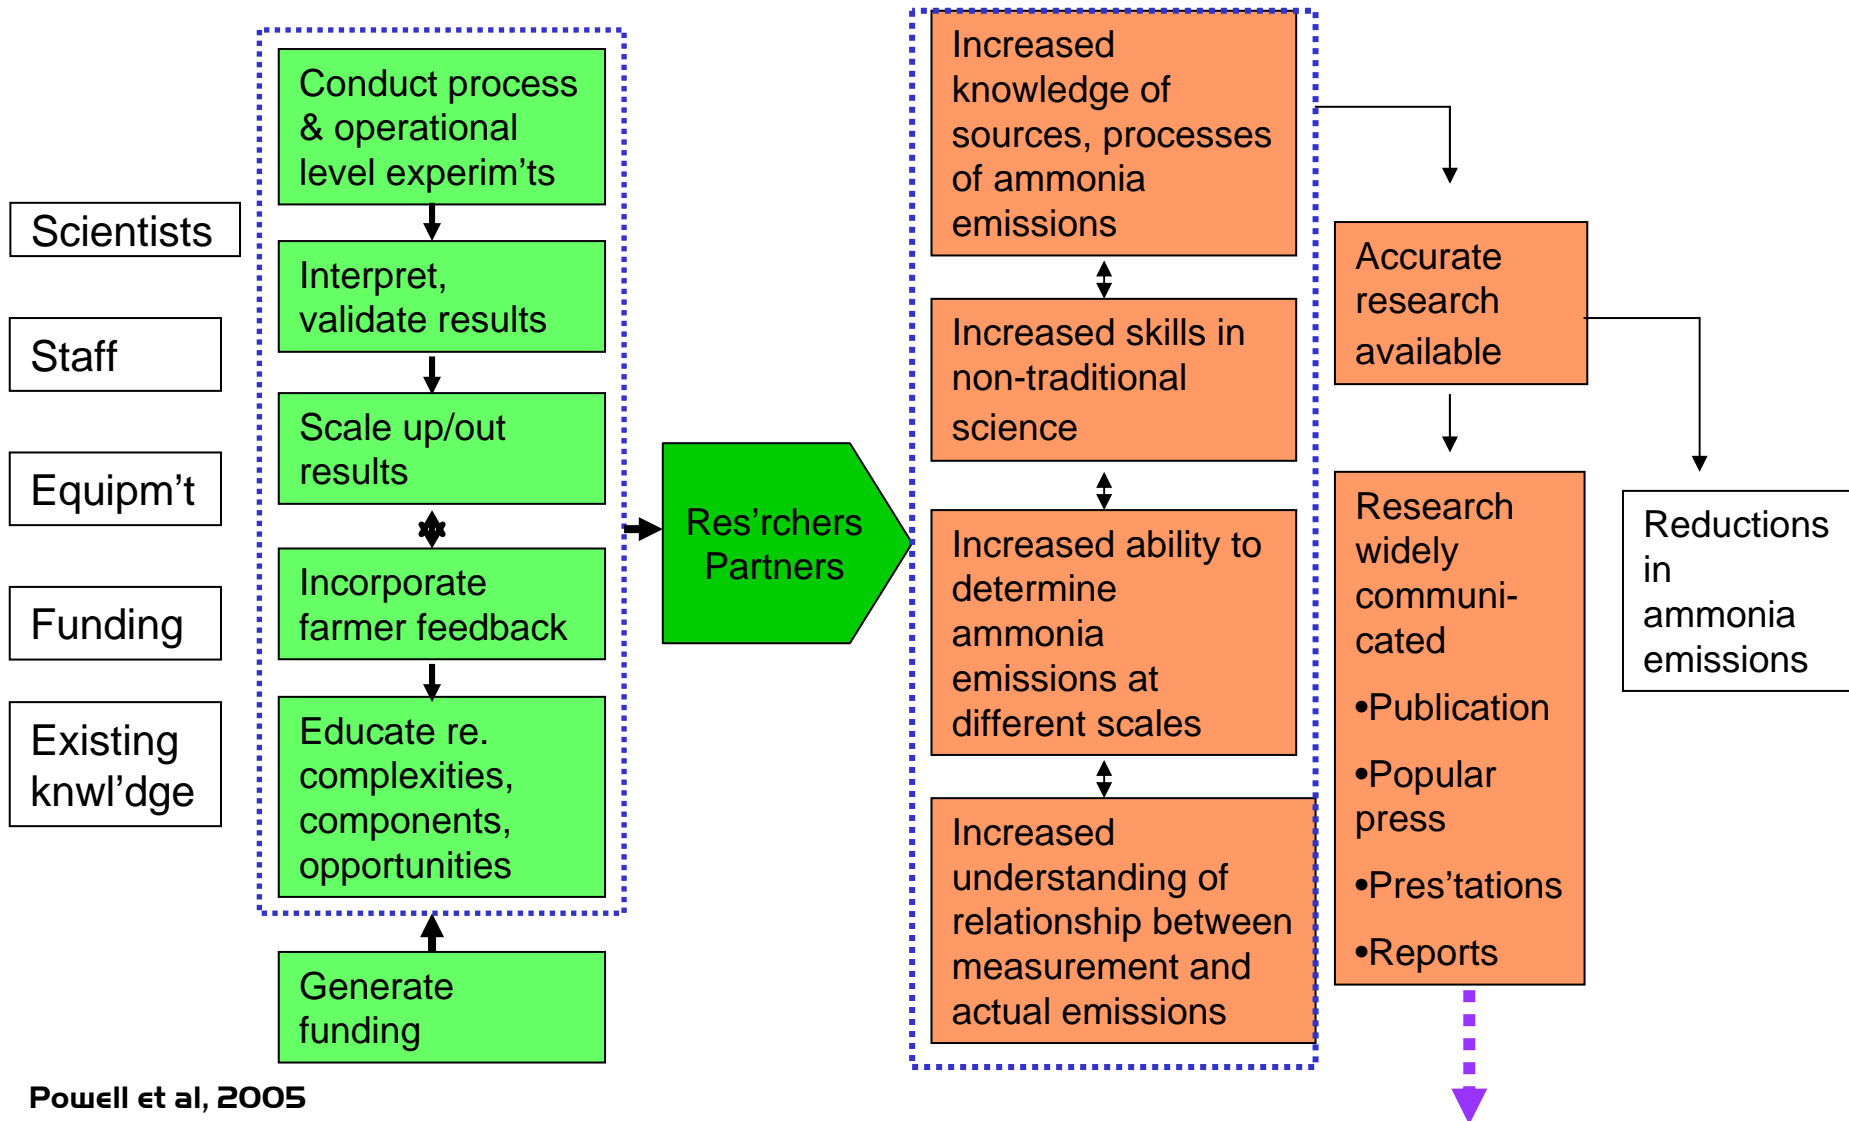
Scientists

Staff

Equipm’t

Funding

Existing knwl’dge

Conduct process & operational level experim’ts

Interpret, validate results

Scale up/out results

Incorporate farmer feedback

Educate re. complexities, components, opportunities

Generate funding

Res’rchers Partners

Increased knowledge of sources, processes of ammonia emissions

Increased skills in non-traditional science

Increased ability to determine ammonia emissions at different scales

Increased understanding of relationship between measurement and actual emissions

Accurate research available

Research widely communi-cated

•Publication

•Popular press

•Pres’tations

•Reports

Reductions in ammonia emissions

Powell et al, 2005